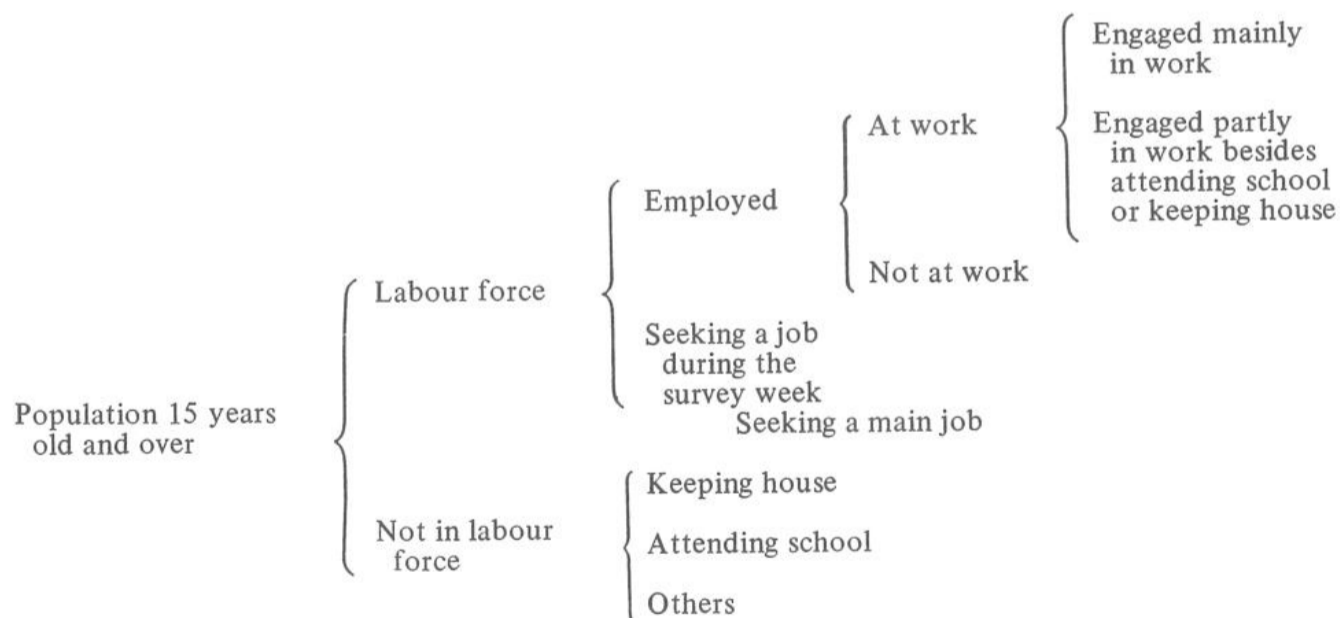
Population 15 years old and over

Labour force

Employed

At work

Engaged mainly in work

Engaged partly in work besides attending school or keeping house

Not at work

Seeking a job during the survey week

Seeking a main job

Not in labour force

Keeping house

Attending school

Others